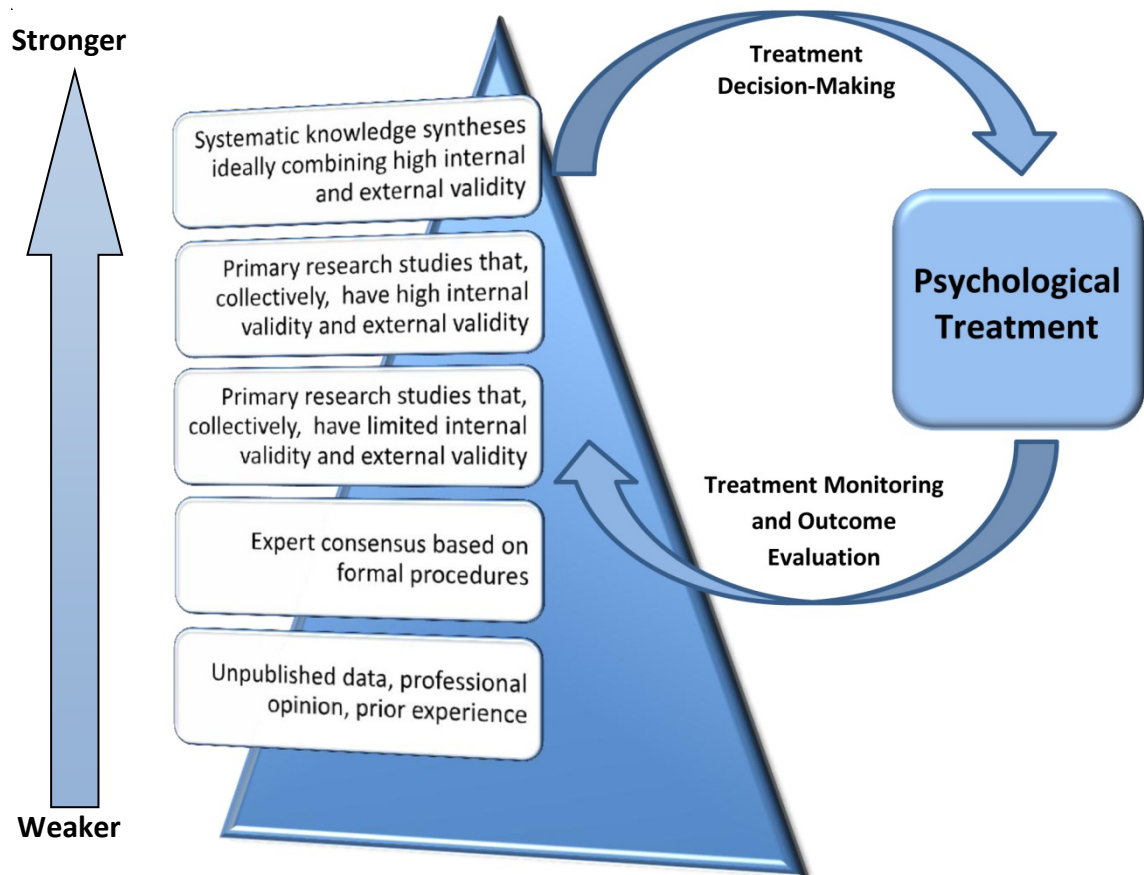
Stronger

Systematic knowledge syntheses ideally combining high internal and external validity

Primary research studies that, collectively, have high internal validity and external validity

Primary research studies that, collectively, have limited internal validity and external validity

Expert consensus based on formal procedures

Unpublished data, professional opinion, prior experience

Weaker

Treatment Decision-Making

Psychological Treatment

Treatment Monitoring and Outcome Evaluation